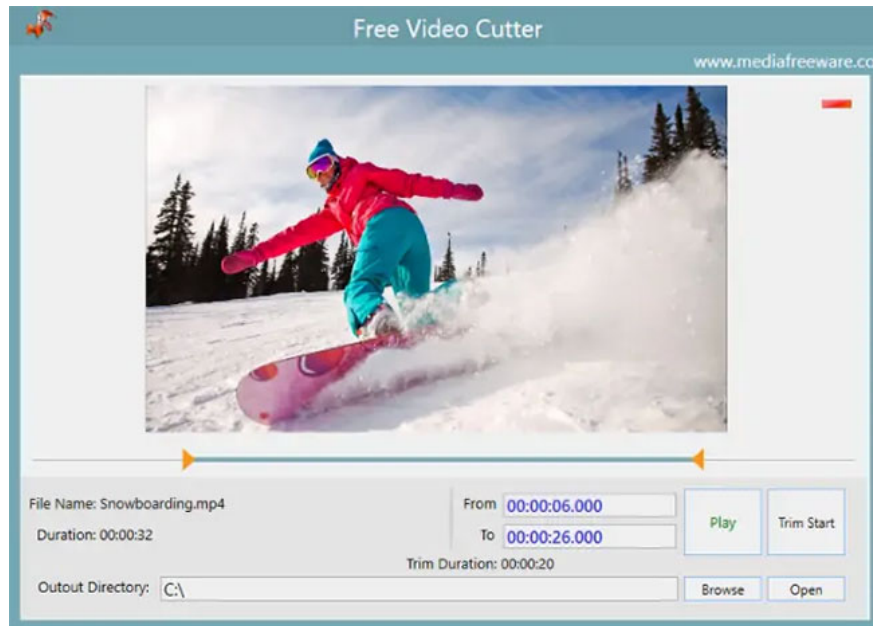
Free Video Cutter

www.mediafreeware.co

File Name: Snowboarding.mp4

Duration: 00:00:32

From 00:00:06.000

To 00:00:26.000

Play

Trim Start

Trim Duration: 00:00:20

Outout Directory: C:\

Browse

Open